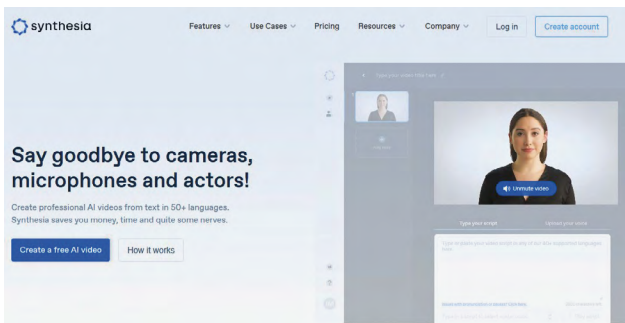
synthesia

Features Use Cases Pricing Resources Company Log in Create account

Say goodbye to cameras, microphones and actors!

Create professional AI videos from text in 50+ languages. Synthesia saves you money, time and quite some nerves.

Create a free AI video How it works

Type your video title here

Unmute video

Type your script Upload your voice

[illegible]